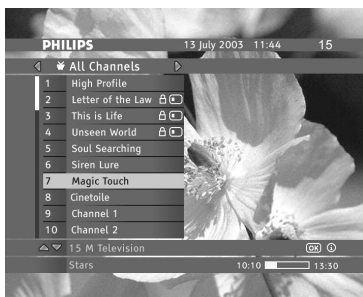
PHILIPS 13 July 2003 11:44 15

All Channels

| 1 | High Profile |
|---|---|
| 2 | Letter of the Law |
| 3 | This is Life |
| 4 | Unseen World |
| 5 | Soul Searching |
| 6 | Siren Lure |
| 7 | Magic Touch |
| 8 | Cinetoile |
| 9 | Channel 1 |
| 10 | Channel 2 |

15 M Television OK i

Stars 10:10 13:30